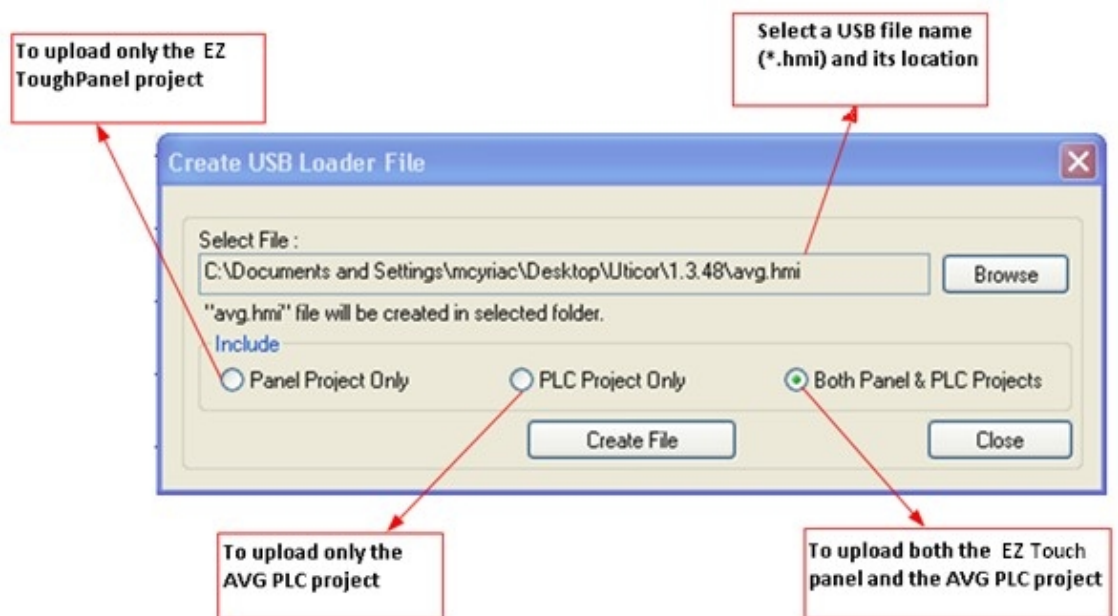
To upload only the EZ ToughPanel project

Select a USB file name (*.hmi) and its location

Create USB Loader File

Select File :

C:\Documents and Settings\mcyriac\Desktop\Uticor\1.3.48\avg.hmi

Browse

"avg.hmi" file will be created in selected folder.

Include

Panel Project Only

PLC Project Only

Both Panel & PLC Projects

Create File

Close

To upload only the AVG PLC project

To upload both the EZ Touch panel and the AVG PLC project